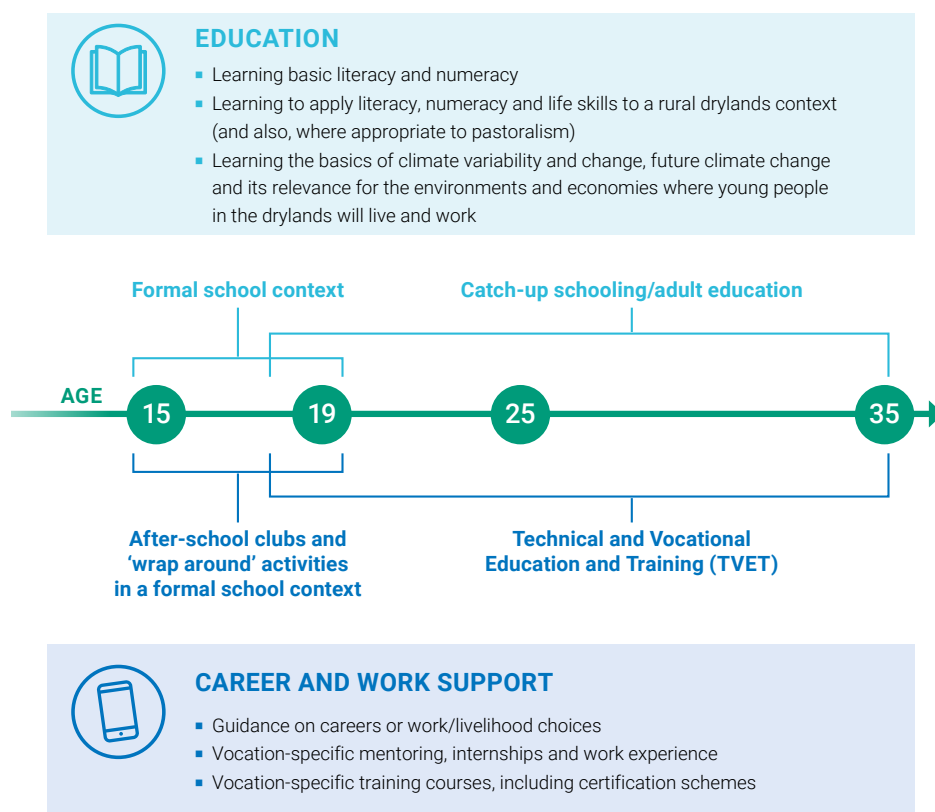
EDUCATION

- Learning basic literacy and numeracy
- Learning to apply literacy, numeracy and life skills to a rural drylands context (and also, where appropriate to pastoralism)
- Learning the basics of climate variability and change, future climate change and its relevance for the environments and economies where young people in the drylands will live and work

Formal school context

Catch-up schooling/adult education

AGE 15 19 25 35

After-school clubs and 'wrap around' activities in a formal school context

Technical and Vocational Education and Training (TVET)

CAREER AND WORK SUPPORT

- Guidance on careers or work/livelihood choices
- Vocation-specific mentoring, internships and work experience
- Vocation-specific training courses, including certification schemes